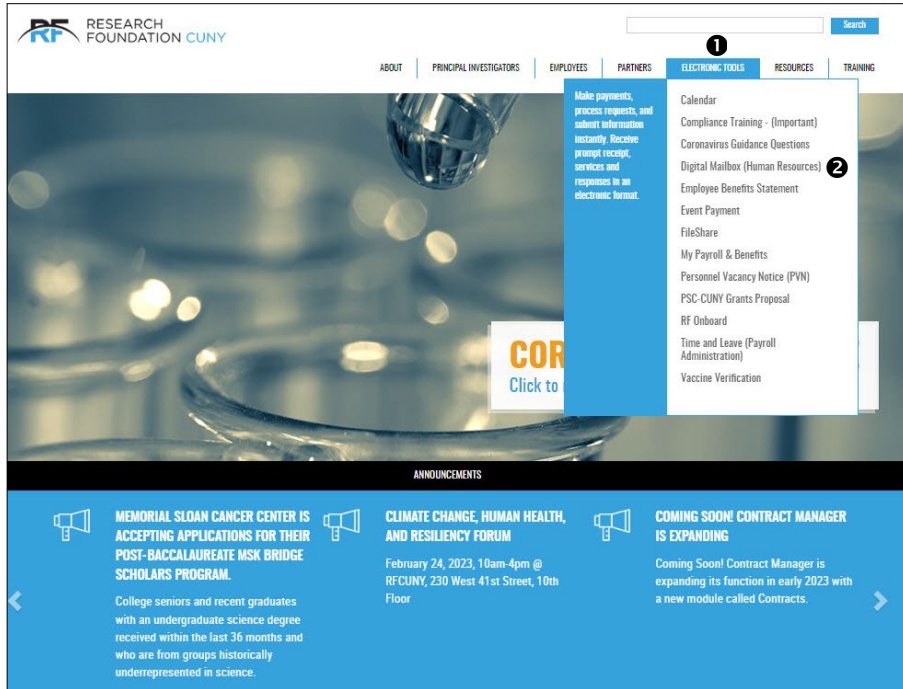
RF RESEARCH FOUNDATION CUNY

Search

ABOUT | PRINCIPAL INVESTIGATORS | EMPLOYEES | PARTNERS | ELECTRONIC TOOLS | RESOURCES | TRAINING

❶

Make payments, process requests, and submit information instantly. Receive prompt receipt, services and responses in an electronic format.

Calendar
Compliance Training - (Important)
Coronavirus Guidance Questions
Digital Mailbox (Human Resources) ❷
Employee Benefits Statement
Event Payment
FileShare
My Payroll & Benefits
Personnel Vacancy Notice (PVN)
PSC-CUNY Grants Proposal
RF Onboard
Time and Leave (Payroll Administration)
Vaccine Verification

COR
Click to

ANNOUNCEMENTS

MEMORIAL SLOAN CANCER CENTER IS ACCEPTING APPLICATIONS FOR THEIR POST-BACCALAUREATE MSK BRIDGE SCHOLARS PROGRAM.

College seniors and recent graduates with an undergraduate science degree received within the last 36 months and who are from groups historically underrepresented in science.

CLIMATE CHANGE, HUMAN HEALTH, AND RESILIENCY FORUM

February 24, 2023, 10am-4pm @ RFCUNY, 230 West 41st Street, 10th Floor

COMING SOON! CONTRACT MANAGER IS EXPANDING

Coming Soon! Contract Manager is expanding its function in early 2023 with a new module called Contracts.